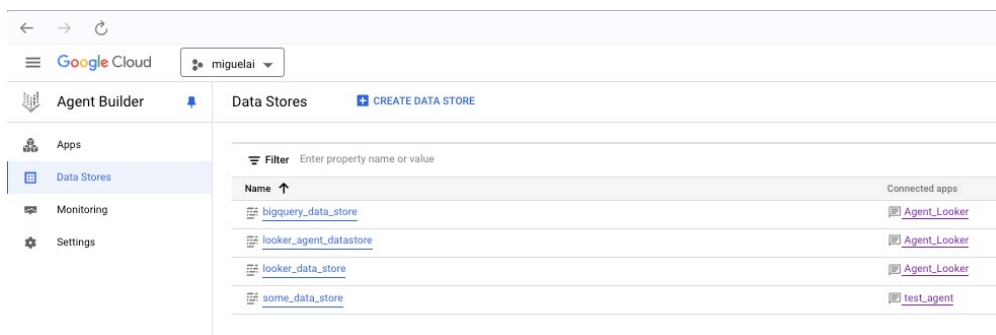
Google Cloud
miguelai

Agent Builder

Apps
Data Stores
Monitoring
Settings

Data Stores
CREATE DATA STORE

Filter Enter property name or value

| Name ↑ | Connected apps |
|---|---|
| bigquery_data_store | Agent_Looker |
| looker_agent_datastore | Agent_Looker |
| looker_data_store | Agent_Looker |
| some_data_store | test_agent |